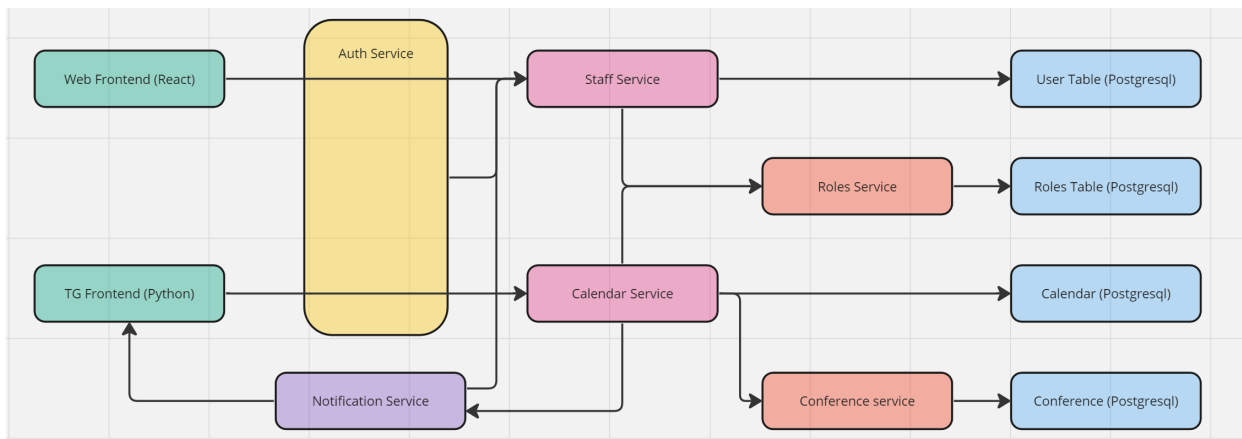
Web Frontend (React)

Auth Service

Staff Service

User Table (Postgresql)

Roles Service

Roles Table (Postgresql)

TG Frontend (Python)

Calendar Service

Calendar (Postgresql)

Notification Service

Conference service

Conference (Postgresql)